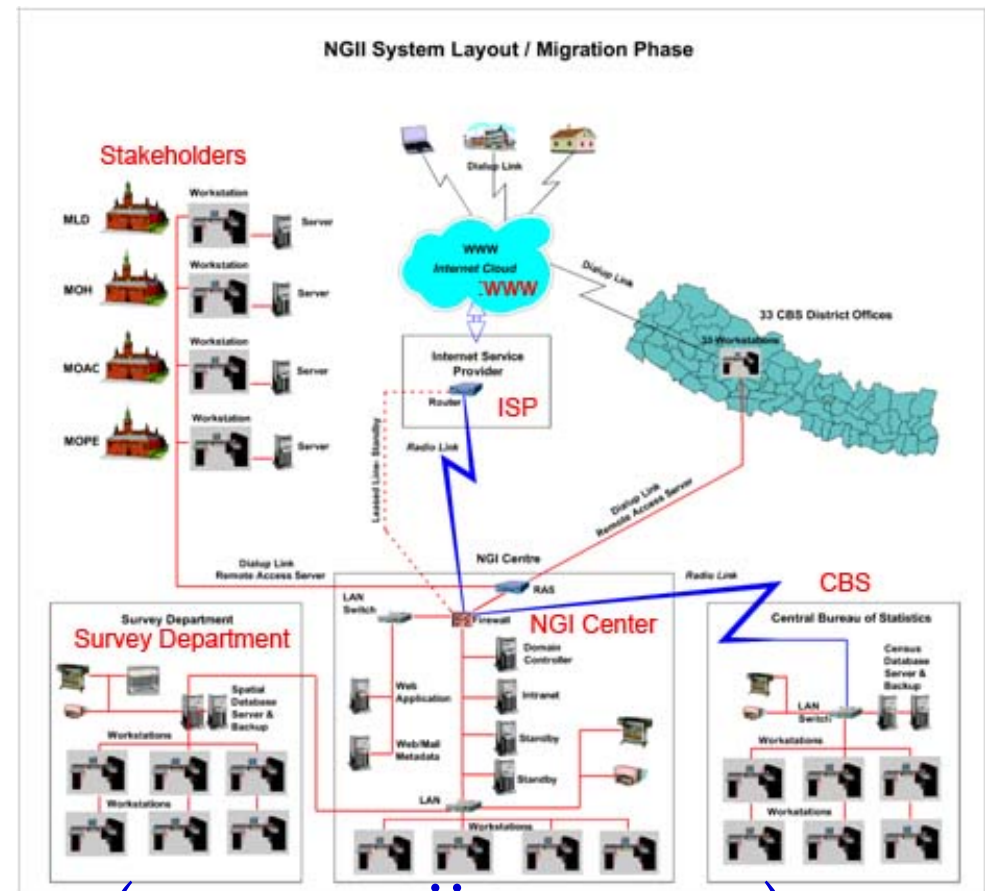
NGII System Layout / Migration Phase

Stakeholders

MLD
MOH
MOAC
MOPE

Workstation
Server
Workstation
Server
Workstation
Server
Workstation
Server

Dialup Link

WWW
Internet Cloud
WWW

Dialup Line

33 CBS District Offices

33 Workstations

Internet Service Provider
Router
ISP

Leased Line- Standby
Radio Link

Dialup Link
Remote Access Server

Dialup Link
Remote Access Server

NGI Centre
RAS
Radio Link
CBS

LAN Switch
Firewall
NGI Center
Domain Controller
Web Application
Intranet
Web/Mail Metadata
Standby
Standby
LAN
Workstations

Survey Department
Survey Department
Spatial Database Server & Backup
Workstations
Workstations

Central Bureau of Statistics
Census Database Server & Backup
LAN Switch
Workstations
Workstations